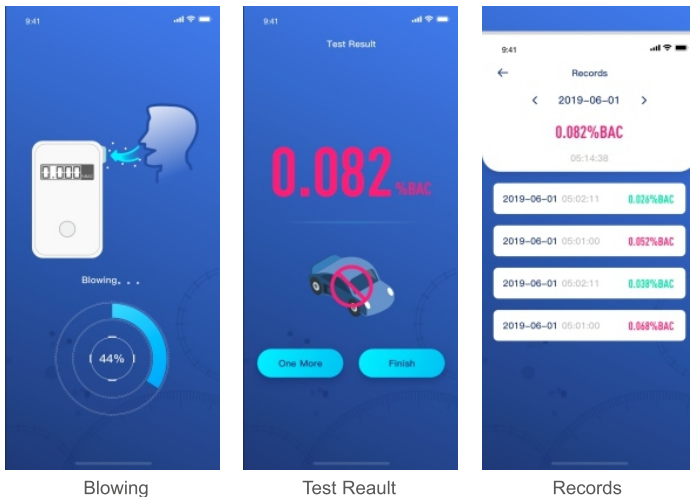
9:41

0.000

Blowing. . .

44%

Blowing

9:41

Test Result

0.082 %BAC

One More

Finish

Test Reault

9:41

Records

2019-06-01

0.082%BAC

05:14:38

2019-06-01 05:02:11 0.026%BAC

2019-06-01 05:01:00 0.052%BAC

2019-06-01 05:02:11 0.038%BAC

2019-06-01 05:01:00 0.068%BAC

Records